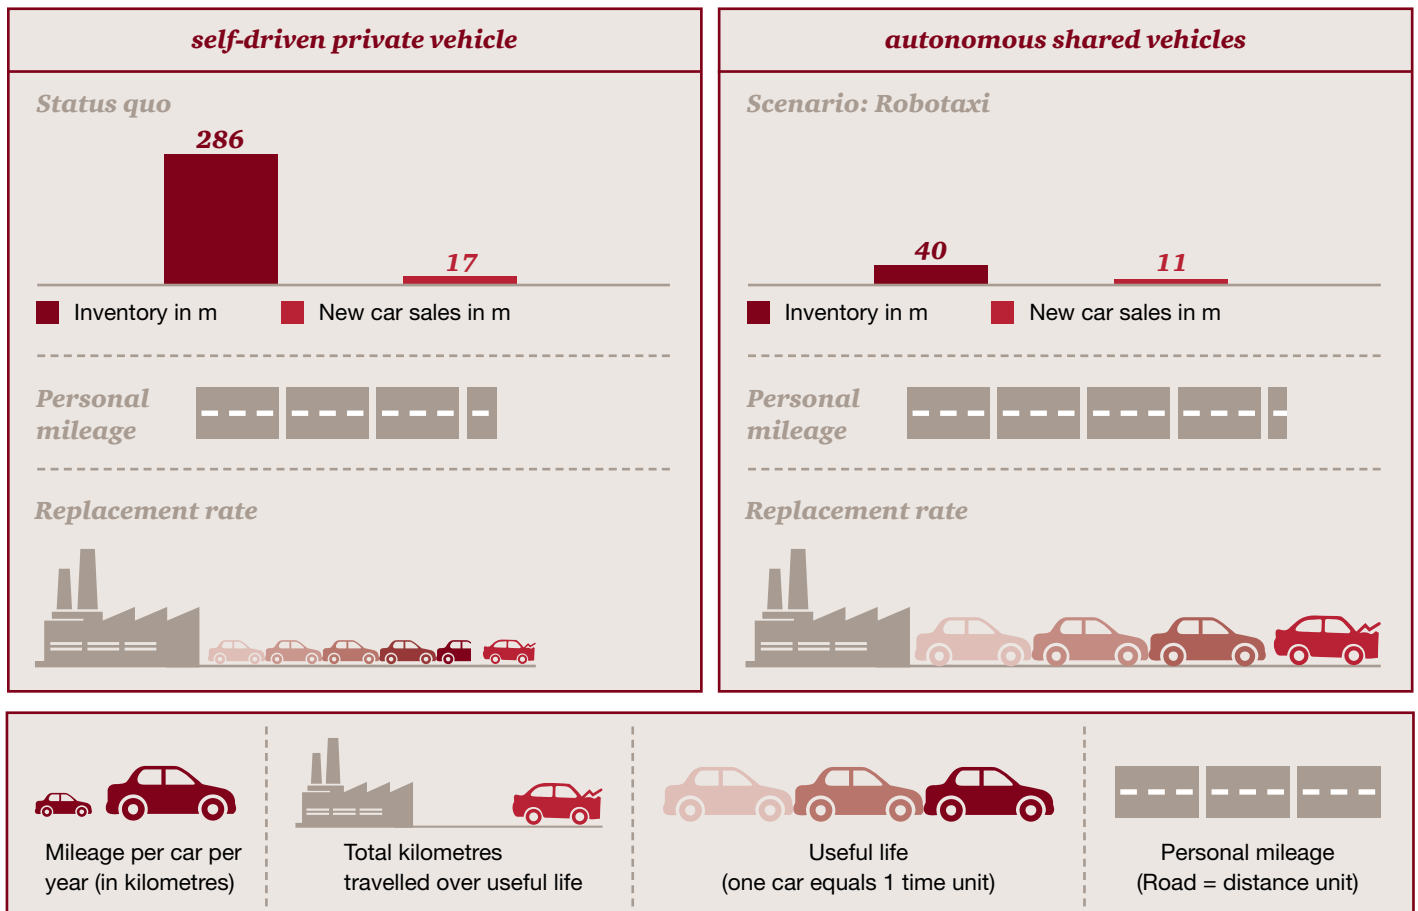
self-driven private vehicle

Status quo

286

17

Inventory in m
New car sales in m

Personal mileage

Replacement rate

autonomous shared vehicles

Scenario: Robotaxi

40

11

Inventory in m
New car sales in m

Personal mileage

Replacement rate

Mileage per car per year (in kilometres)

Total kilometres travelled over useful life

Useful life (one car equals 1 time unit)

Personal mileage (Road = distance unit)